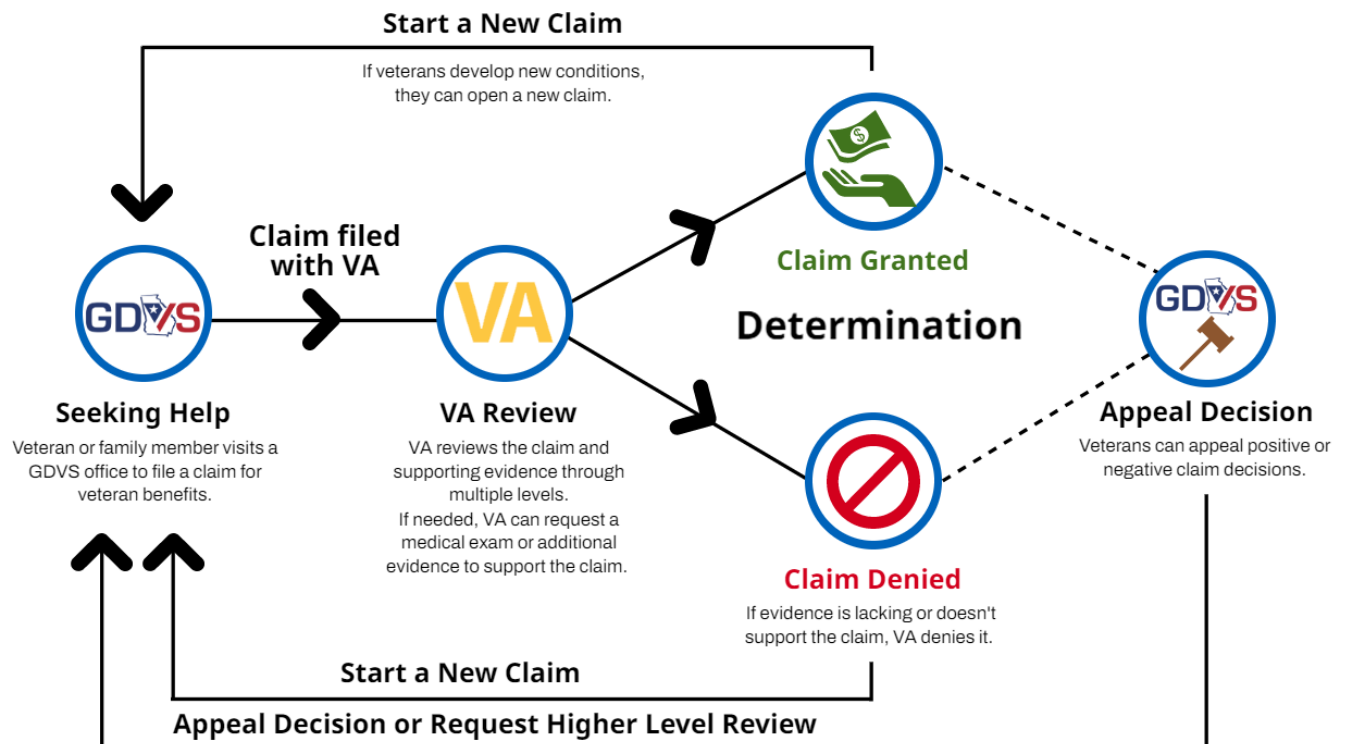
Start a New Claim

If veterans develop new conditions, they can open a new claim.

Claim filed with VA

GDVS

Seeking Help

Veteran or family member visits a GDVS office to file a claim for veteran benefits.

VA

VA Review

VA reviews the claim and supporting evidence through multiple levels.
If needed, VA can request a medical exam or additional evidence to support the claim.

Claim Granted

Determination

Claim Denied

If evidence is lacking or doesn't support the claim, VA denies it.

GDVS

Appeal Decision

Veterans can appeal positive or negative claim decisions.

Start a New Claim

Appeal Decision or Request Higher Level Review